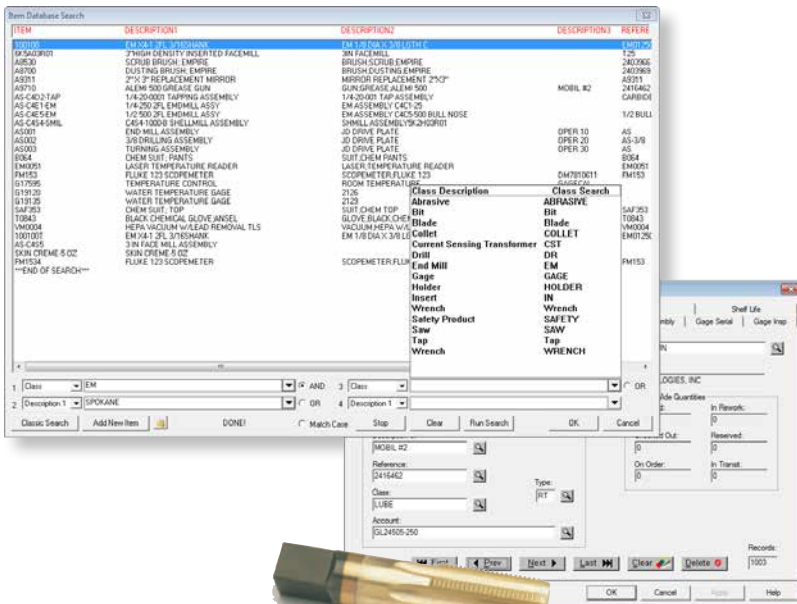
Item Database Search

| ITEM | DESCRIPTION1 | DESCRIPTION2 | DESCRIPTION3 | REFERE |
|---|---|---|---|---|
| 100100 | EM X4-1 2FL 3/16SHANK | EM 1/8 DIA X 3/8 LGTH C | | EM0125 |
| 6K5A03R01 | 3"HIGH DENSITY INSERTED FACEMILL | 3IN FACEMILL | | T25 |
| A8530 | SCRUB BRUSH: EMPIRE | BRUSH;SCRUB;EMPIRE | | 2403966 |
| A8700 | DUSTING BRUSH: EMPIRE | BRUSH;DUSTING;EMPIRE | | 2403969 |
| A9311 | 2"X 3" REPLACEMENT MIRROR | MIRROR REPLACEMENT 2"X3" | | A9311 |
| A9710 | ALEMI 500 GREASE GUN | GUN;GREASE;ALEMI 500 | MOBIL #2 | 2416462 |
| AS-C4D2-TAP | 1/4-20-0001 TAPPING ASSEMBLY | 1/4-20-001 TAP ASSEMBLY | | CARBIDE |
| AS-C4E1-EM | 1/4-250 2FL EMDMILL ASSY | EM ASSEMBLY C4C1-25 | | |
| AS-C4E5-EM | 1/2-500 2FL EMDMILL ASSY | EM ASSEMBLY C4C5-500 BULL NOSE | | 1/2 BULL |
| AS-C4S4-SMIL | C4S4-1000-8 SHELLMILL ASSEMBLY | SHMILL ASSEMBLY5K2H03R01 | | |
| AS001 | END MILL ASSEMBLY | JD DRIVE PLATE | OPER 10 | AS |
| AS002 | 3/8 DRILLING ASSEMBLY | JD DRIVE PLATE | OPER 20 | AS-3/8 |
| AS003 | TURNING ASSEMBLY | JD DRIVE PLATE | OPER 30 | AS |
| B064 | CHEM SUIT: PANTS | SUIT;CHEM PANTS | | B064 |
| EM0051 | LASER TEMPERATURE READER | LASER;TEMPERATURE READER | | EM0051 |
| FM153 | FLUKE 123 SCOPEMETER | SCOPEMETER;FLUKE 123 | DM7810611 | FM153 |
| G17595 | TEMPERATURE CONTROL | ROOM TEMPERATURE | | |
| G19120 | WATER TEMPERATURE GAGE | 2126 | | |
| G19135 | WATER TEMPERATURE GAGE | 2129 | | |
| SAF353 | CHEM SUIT: TOP | SUIT;CHEM TOP | | SAF353 |
| T0843 | BLACK CHEMICAL GLOVE;ANSEL | GLOVE;BLACK;CHE | | T0843 |
| VM0004 | HEPA VACUUM W/LEAD REMOVAL TLS | VACUUM;HEPA W/L | | VM0004 |
| 1001001 | EM X4-1 2FL 3/16SHANK | EM 1/8 DIA X 3/8 LG | | EM0125 |
| AS-C4S5 | 3 IN FACE MILL ASSEMBLY | | | |
| SKIN CREME-5 OZ | SKIN CREME-5 OZ | | | |
| FM1534 | FLUKE 123 SCOPEMETER | SCOPEMETER;FLUK | | FM153 |
| ***END OF SEARCH*** | | | | |

| Class Description | Class Search |
|---|---|
| Abrasive | ABRASIVE |
| Bit | Bit |
| Blade | Blade |
| Collet | COLLET |
| Current Sensing Transformer | CST |
| Drill | DR |
| End Mill | EM |
| Gage | GAGE |
| Holder | HOLDER |
| Insert | IN |
| Wrench | Wrench |
| Safety Product | SAFETY |
| Saw | SAW |
| Tap | Tap |
| Wrench | WRENCH |

1 Class EM AND 3 Class OR
2 Description 1 SPOKANE OR 4 Description 1
Classic Search Add New Item DONE! Match Case Stop Clear Run Search OK Cancel

Shelf Life
mbly Gage Serial Gage Insp
N
LOGIES, INC
ide Quantities
In Rework:
0
Checked Out: Reserved:
0
On Order: In Transit:
0 0
MOBIL #2
Reference:
2416462
Type:
RT
Class:
LUBE
Account:
GL24505-250
Records:
1003
First Prev Next Last Clear Delete
OK Cancel Apply Help